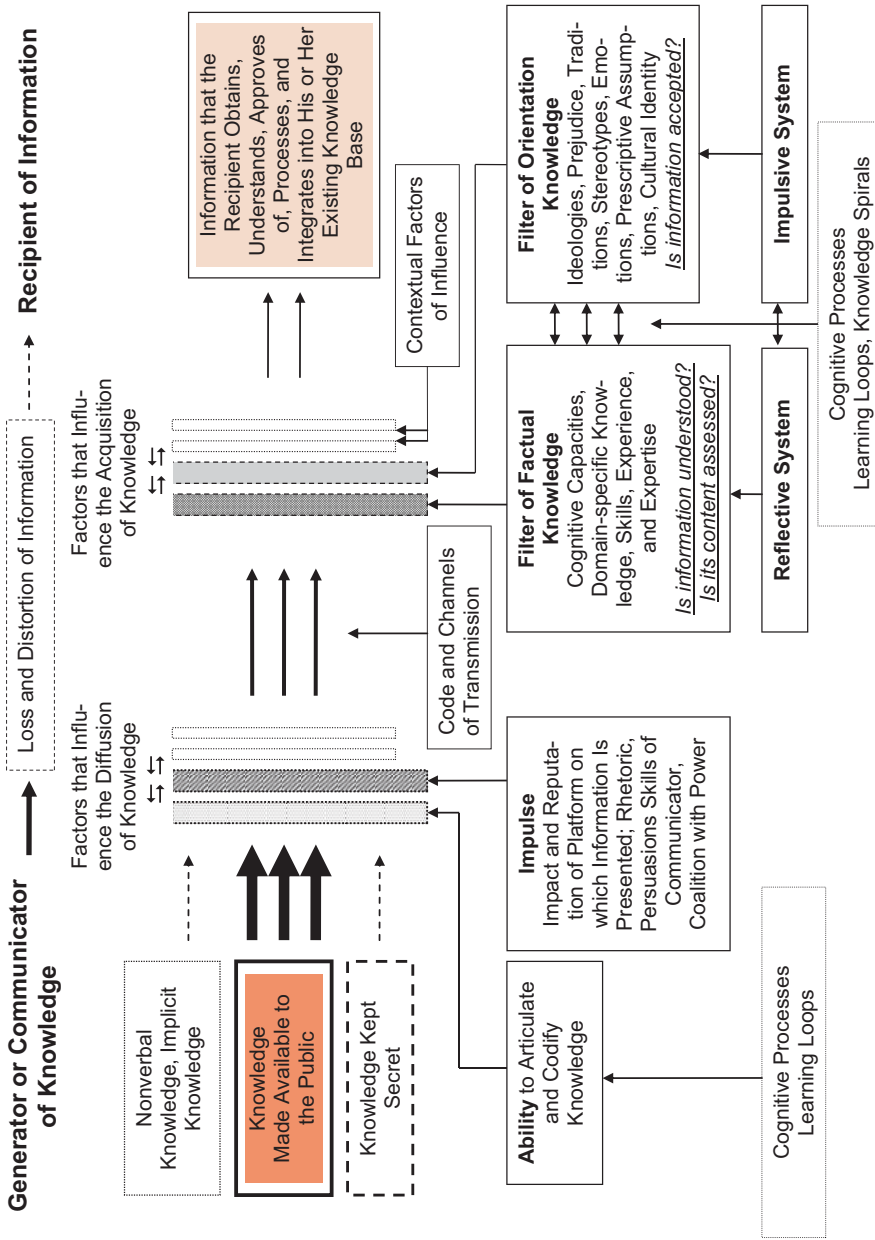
Generator or Communicator of Knowledge

Loss and Distortion of Information

Recipient of Information

Nonverbal Knowledge, Implicit Knowledge

Knowledge Made Available to the Public

Knowledge Kept Secret

Factors that Influence the Diffusion of Knowledge

Code and Channels of Transmission

Factors that Influence the Acquisition of Knowledge

Contextual Factors of Influence

Information that the Recipient Obtains, Understands, Approves of, Processes, and Integrates into His or Her Existing Knowledge Base

Ability to Articulate and Codify Knowledge

Impulse
Impact and Reputation of Platform on which Information Is Presented; Rhetoric, Persuasions Skills of Communicator, Coalition with Power

Filter of Factual Knowledge
Cognitive Capacities, Domain-specific Knowledge, Skills, Experience, and Expertise
Is information understood?
Is its content assessed?

Filter of Orientation Knowledge
Ideologies, Prejudice, Traditions, Stereotypes, Emotions, Prescriptive Assumptions, Cultural Identity
Is information accepted?

Reflective System

Impulsive System

Cognitive Processes
Learning Loops

Cognitive Processes
Learning Loops, Knowledge Spirals